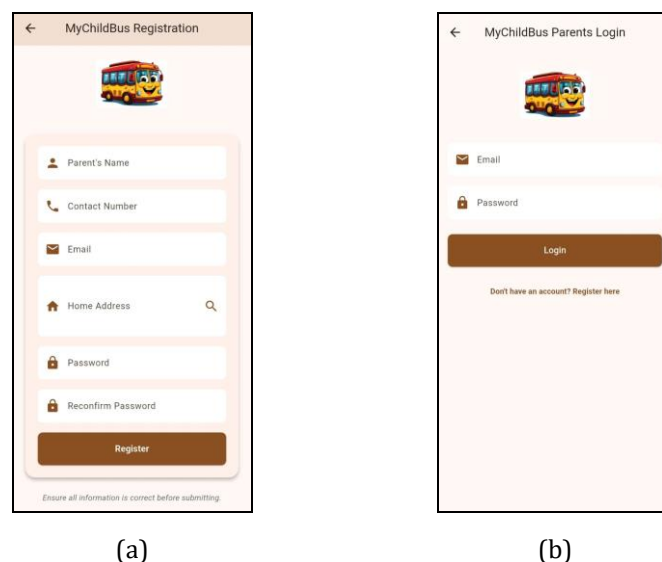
MyChildBus Registration

Parent's Name

Contact Number

Email

Home Address

Password

Reconfirm Password

Register

Ensure all information is correct before submitting.

(a)

MyChildBus Parents Login

Email

Password

Login

Don't have an account? Register here

(b)